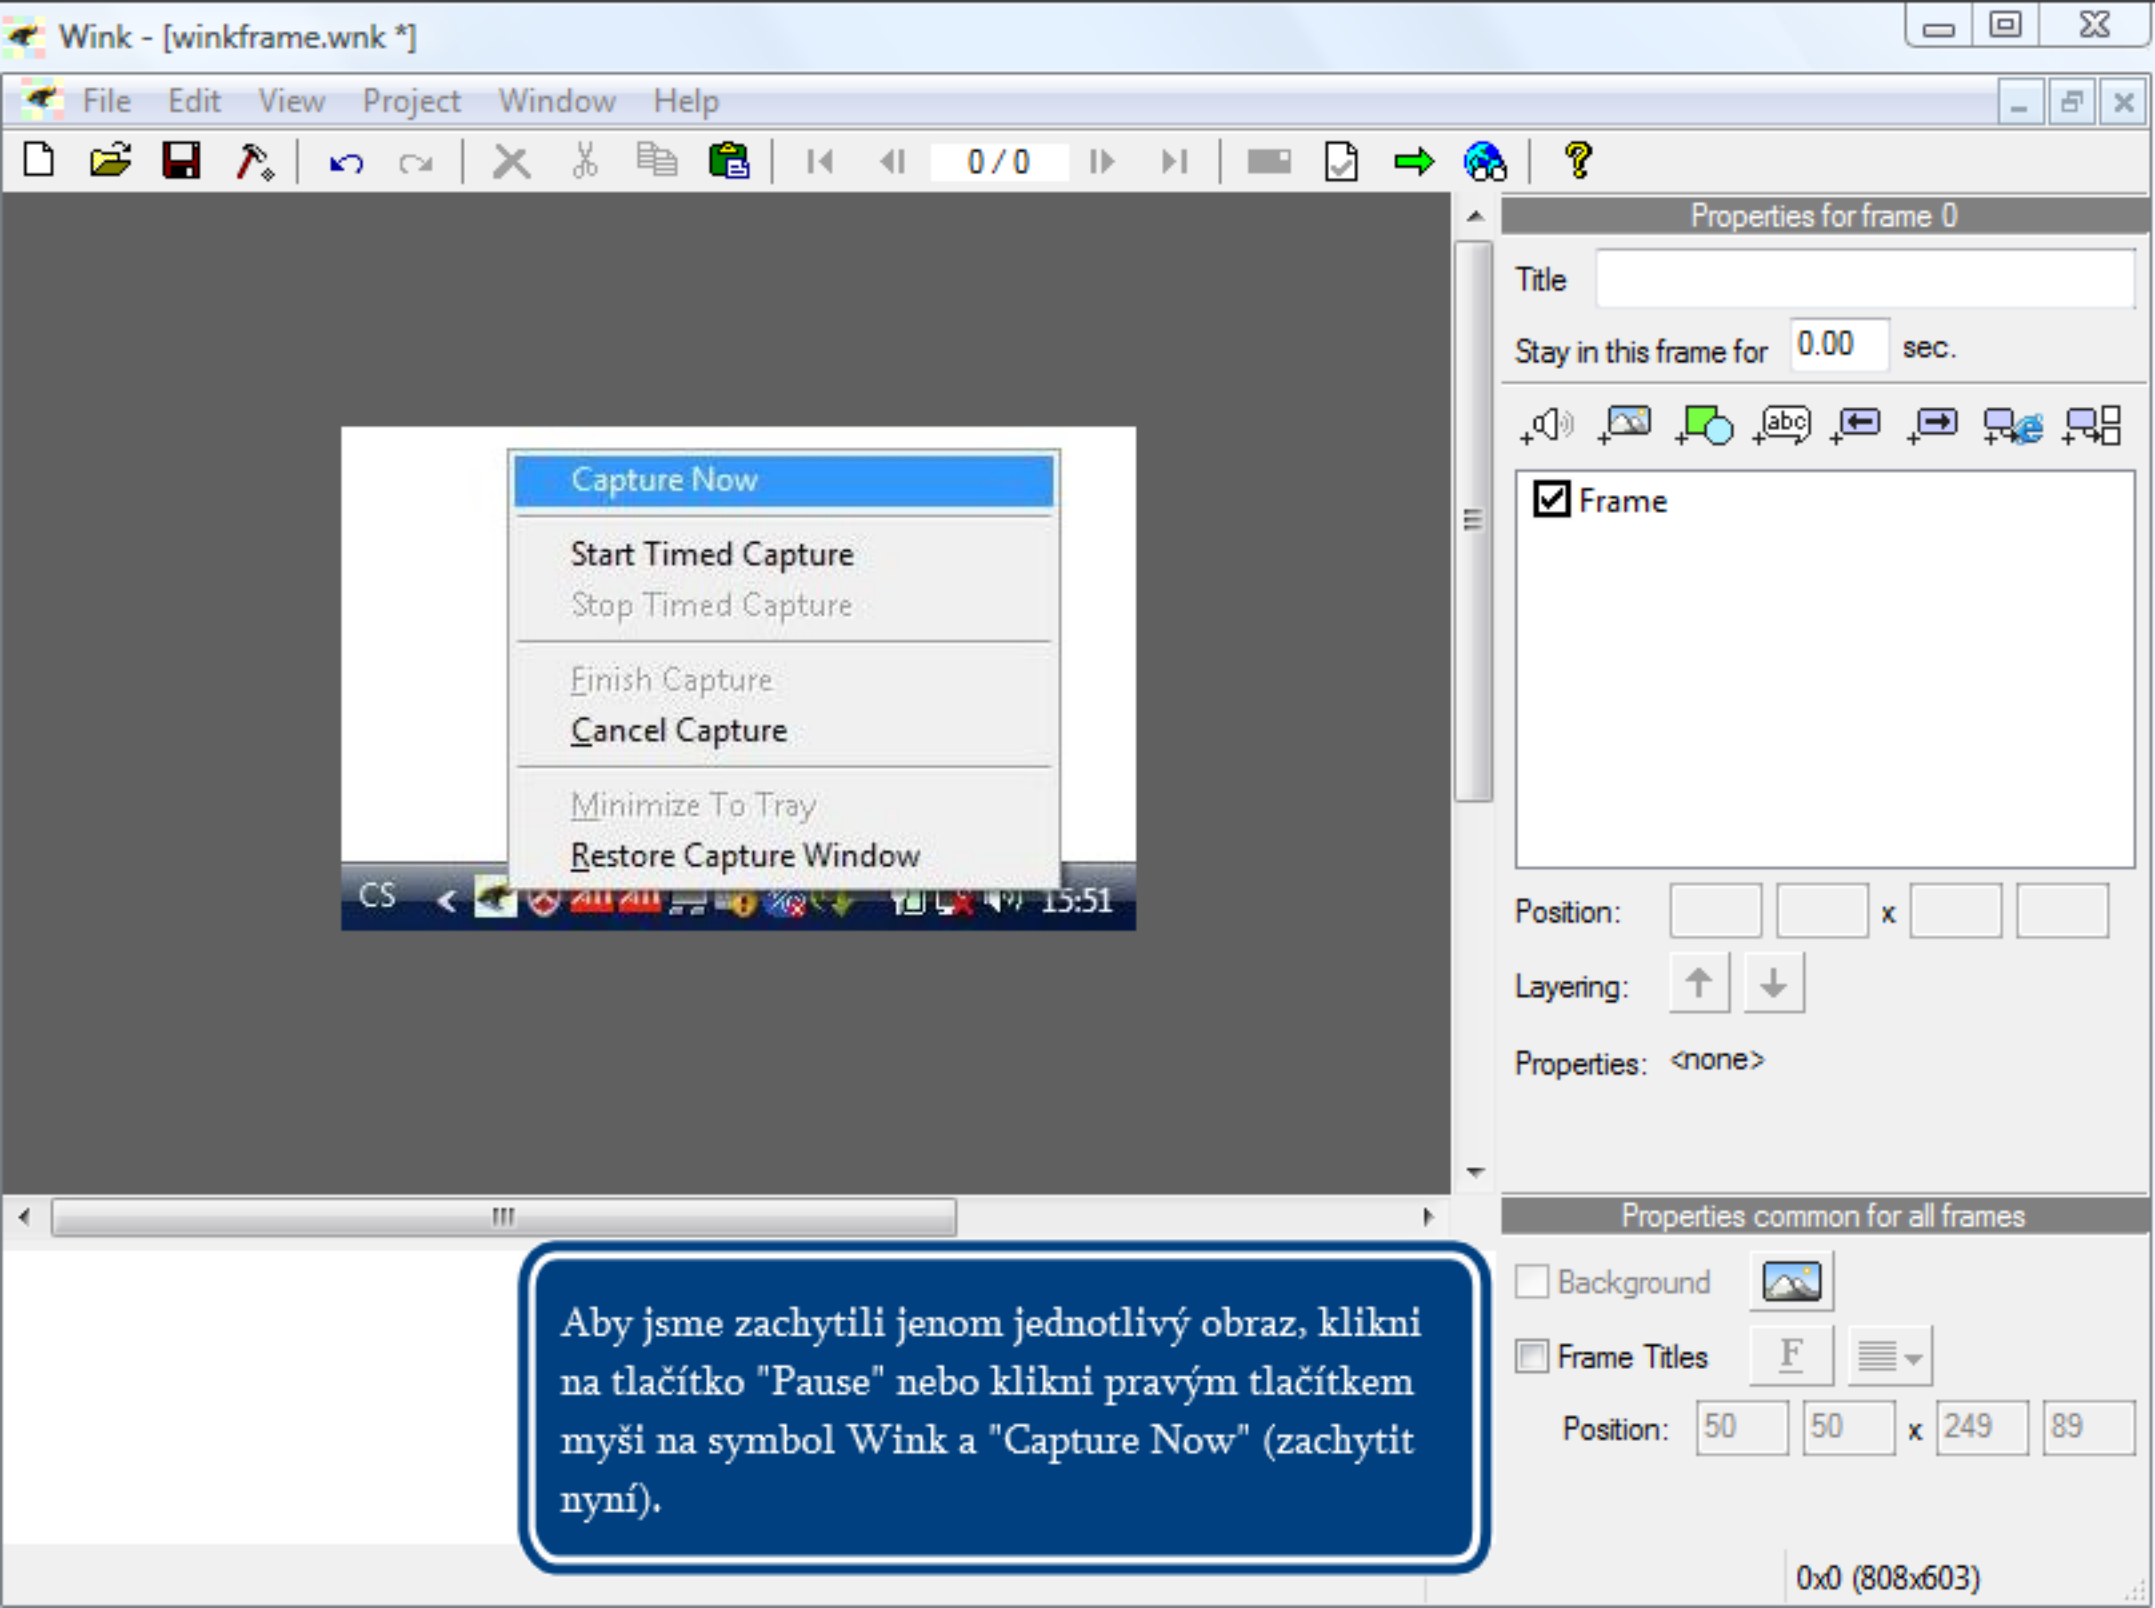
Wink - [winkframe.wnk *]

File Edit View Project Window Help

0 / 0

Capture Now

Start Timed Capture

Stop Timed Capture

Finish Capture

Cancel Capture

Minimize To Tray

Restore Capture Window

CS 15:51

Properties for frame 0

Title

Stay in this frame for 0.00 sec.

abc

Frame

Position: x

Layering:

Properties: <none>

Properties common for all frames

Background

Frame Titles F

Position: 50 50 x 249 89

Aby jsme zachytili jenom jednotlivý obraz, klikni na tlačítko "Pause" nebo klikni pravým tlačítkem myši na symbol Wink a "Capture Now" (zachytit nyní).

0x0 (808x603)